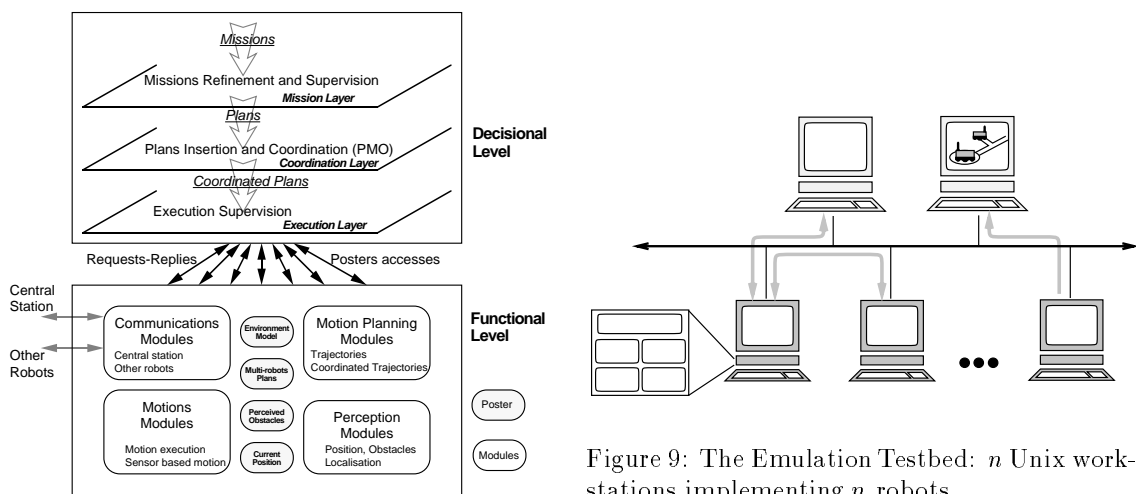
Missions

Missions Refinement and Supervision

Mission Layer

Plans

Plans Insertion and Coordination (PMO)

Coordination Layer

Coordinated Plans

Execution Supervision

Execution Layer

Decisional Level

Requests-Replies

Posters accesses

Central Station

Other Robots

Communications Modules

Central station

Other robots

Environment Model

Multi-robots Plans

Motion Planning Modules

Trajectories

Coordinated Trajectories

Functional Level

Motions Modules

Motion execution

Sensor based motion

Perceived Obstacles

Current Position

Perception Modules

Position, Obstacles

Localisation

Poster

Modules

Figure 9: The Emulation Testbed: $n$ Unix workstations implementing $n$ robots